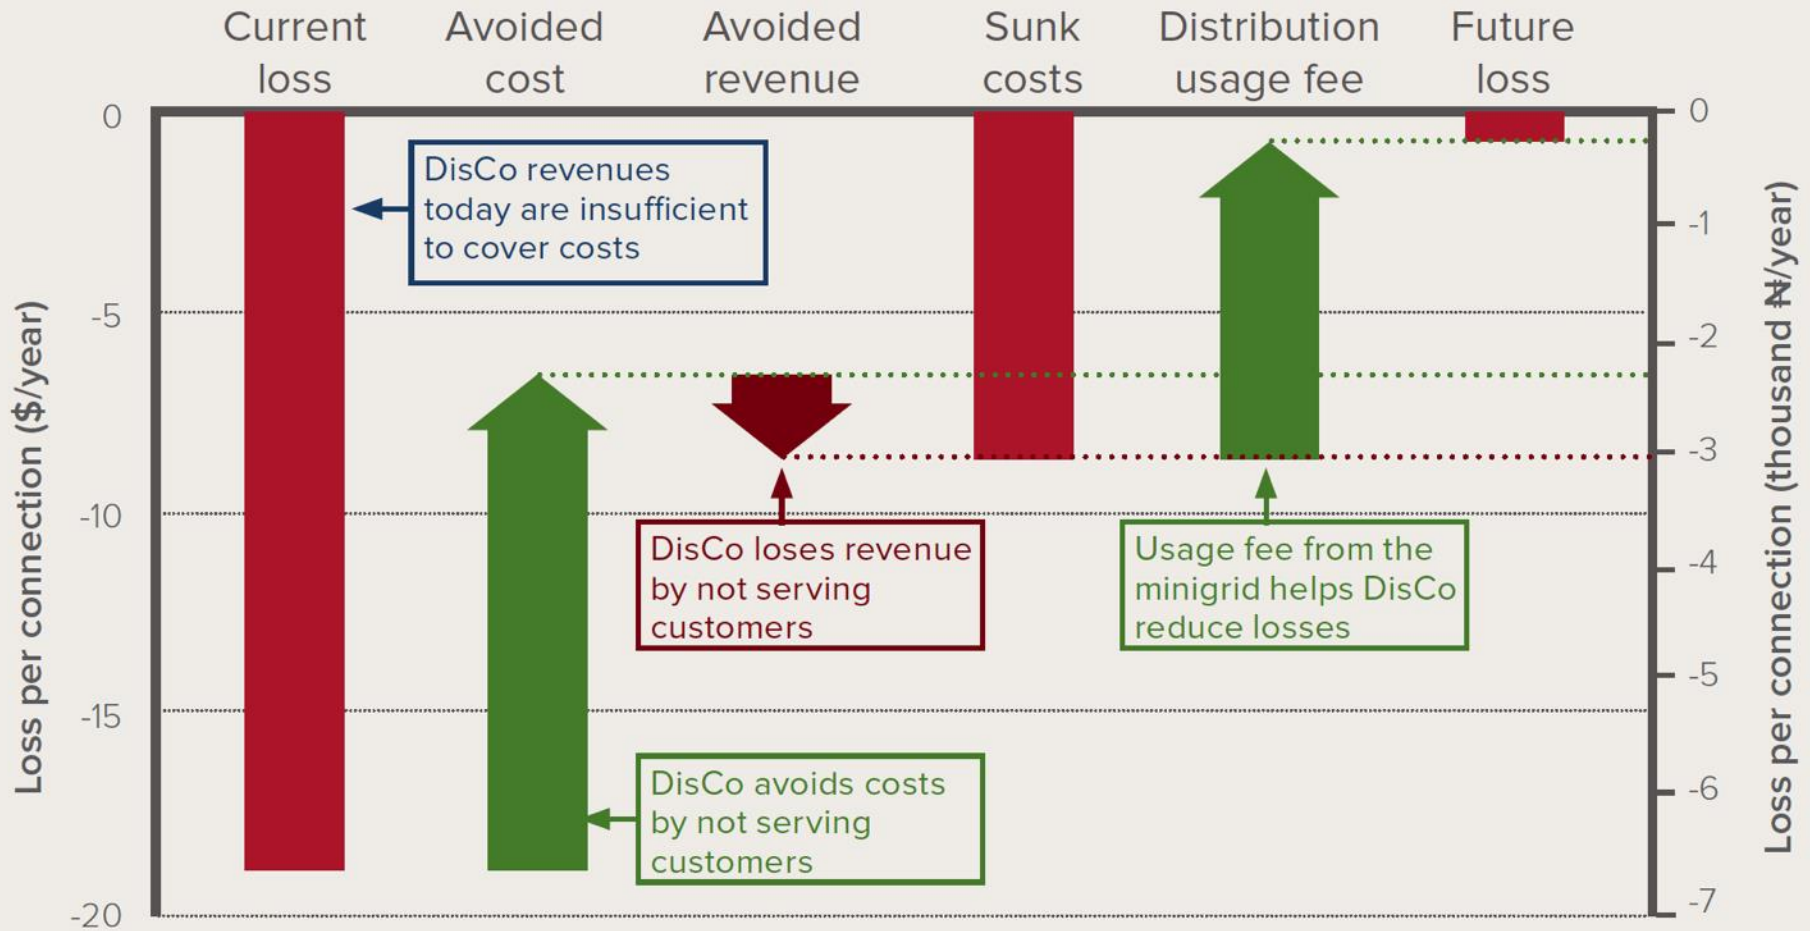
Current loss

Avoided cost

Avoided revenue

Sunk costs

Distribution usage fee

Future loss

0

-5

-10

-15

-20

Loss per connection ($/year)

DisCo revenues today are insufficient to cover costs

DisCo loses revenue by not serving customers

Usage fee from the minigrid helps DisCo reduce losses

DisCo avoids costs by not serving customers

0

-1

-2

-3

-4

-5

-6

-7

Loss per connection (thousand ₦/year)